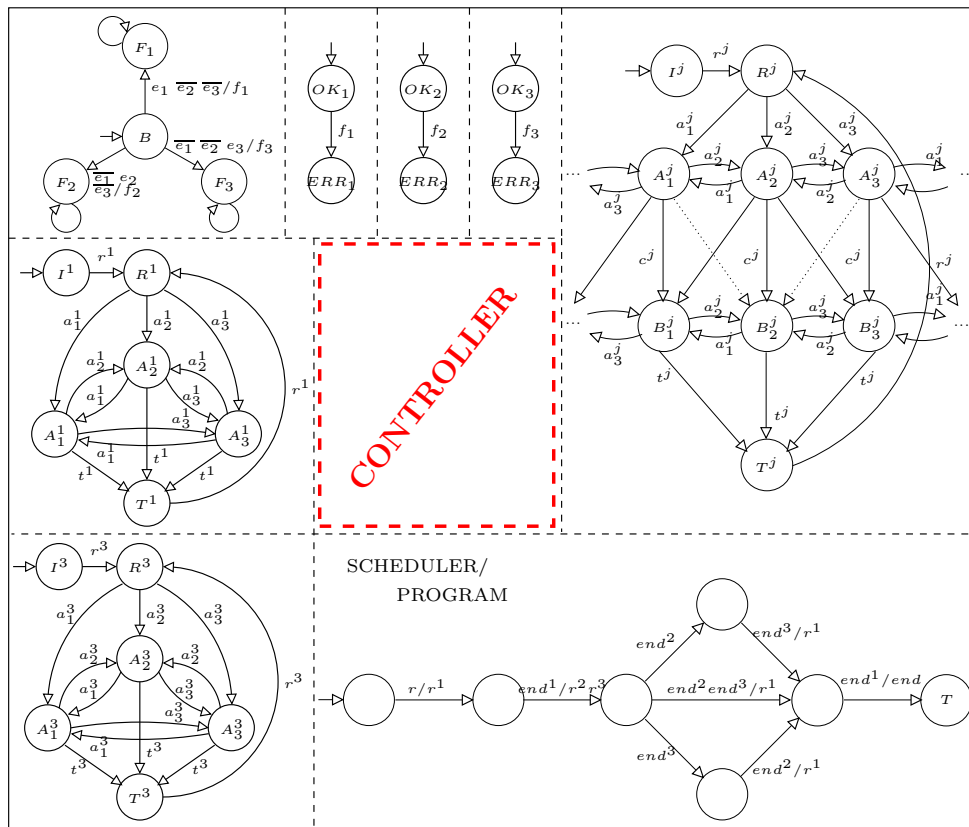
$F_1$

$e_1\ \overline{e_2}\ \overline{e_3}/f_1$

$B$

$\overline{e_1}\ \overline{e_2}\ e_3/f_3$

$F_2$

$\overline{e_1}\ e_2$
$\overline{e_3}/f_2$

$F_3$

$OK_1$

$f_1$

$ERR_1$

$OK_2$

$f_2$

$ERR_2$

$OK_3$

$f_3$

$ERR_3$

$I^j$ $r^j$ $R^j$

$a_1^j$ $a_2^j$ $a_3^j$

$A_1^j$ $A_2^j$ $A_3^j$

$a_2^j$ $a_1^j$ $a_3^j$ $a_2^j$ $a_3^j$ $a_1^j$

$c^j$ $c^j$ $c^j$ $r^j$

$B_1^j$ $B_2^j$ $B_3^j$

$a_2^j$ $a_1^j$ $a_3^j$ $a_2^j$ $a_3^j$ $a_1^j$

$t^j$ $t^j$ $t^j$

$T^j$

$I^1$ $r^1$ $R^1$

$a_1^1$ $a_2^1$ $a_3^1$

$A_2^1$

$a_2^1$ $a_2^1$ $a_1^1$ $a_3^1$ $a_3^1$

$r^1$

$A_1^1$ $A_3^1$

$a_1^1$ $t^1$ $t^1$ $t^1$

$T^1$

CONTROLLER

$I^3$ $r^3$ $R^3$

$a_1^3$ $a_2^3$ $a_3^3$

$A_2^3$

$a_2^3$ $a_2^3$ $a_1^3$ $a_3^3$ $a_3^3$

$r^3$

$A_1^3$ $A_3^3$

$a_1^3$ $t^3$ $t^3$ $t^3$

$T^3$

SCHEDULER/
PROGRAM

$r/r^1$

$end^1/r^2r^3$

$end^2$

$end^3/r^1$

$end^2end^3/r^1$

$end^1/end$

$T$

$end^3$

$end^2/r^1$